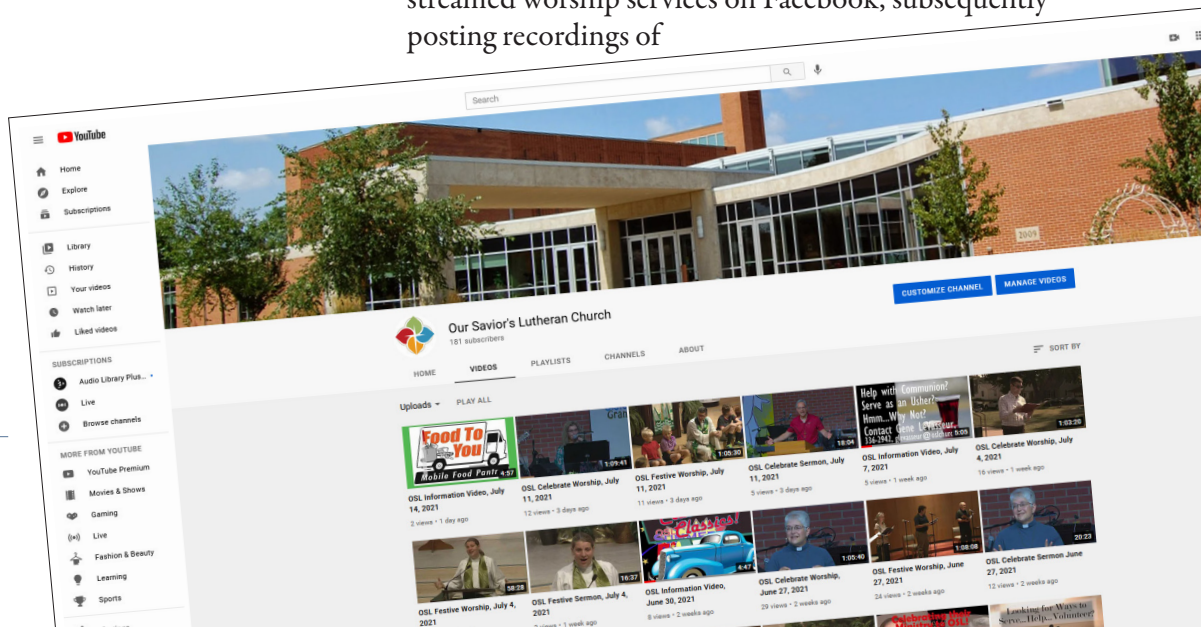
streamed worship services on Facebook, subsequently posting recordings of

YouTube

Search

Home
Explore
Subscriptions
Library
History
Your videos
Watch later
Liked videos

SUBSCRIPTIONS
Audio Library Plus...
Live
Browse channels

MORE FROM YOUTUBE
YouTube Premium
Movies & Shows
Gaming
Live
Fashion & Beauty
Learning
Sports

2009

CUSTOMIZE CHANNEL
MANAGE VIDEOS

Our Savior's Lutheran Church
181 subscribers

HOME
VIDEOS
PLAYLISTS
CHANNELS
ABOUT
SORT BY

Uploads
PLAY ALL

Food To You
Mobile Food Pantr
4:57
OSL Information Video, July 14, 2021
2 views • 1 day ago

1:09:41
OSL Celebrate Worship, July 11, 2021
12 views • 3 days ago

1:05:30
OSL Festive Worship, July 11, 2021
11 views • 3 days ago

18:04
OSL Celebrate Sermon, July 11, 2021
5 views • 3 days ago

Help with Communion? Serve as an Usher? Hmm...Why Not? Contact Gene Levasseur
5:05
OSL Information Video, July 7, 2021
5 views • 1 week ago

1:03:20
OSL Celebrate Worship, July 4, 2021
16 views • 1 week ago

58:28
OSL Festive Worship, July 4, 2021

16:37
OSL Festive Sermon, July 4, 2021

Classics
4:47
OSL Information Video, June 30, 2021
8 views • 2 weeks ago

1:05:40
OSL Celebrate Worship, June 27, 2021
29 views • 2 weeks ago

1:08:08
OSL Festive Worship, June 27, 2021
24 views • 2 weeks ago

20:23
OSL Celebrate Sermon June 27, 2021
12 views • 2 weeks ago

Looking for Ways to Serve...Help...Volunteer